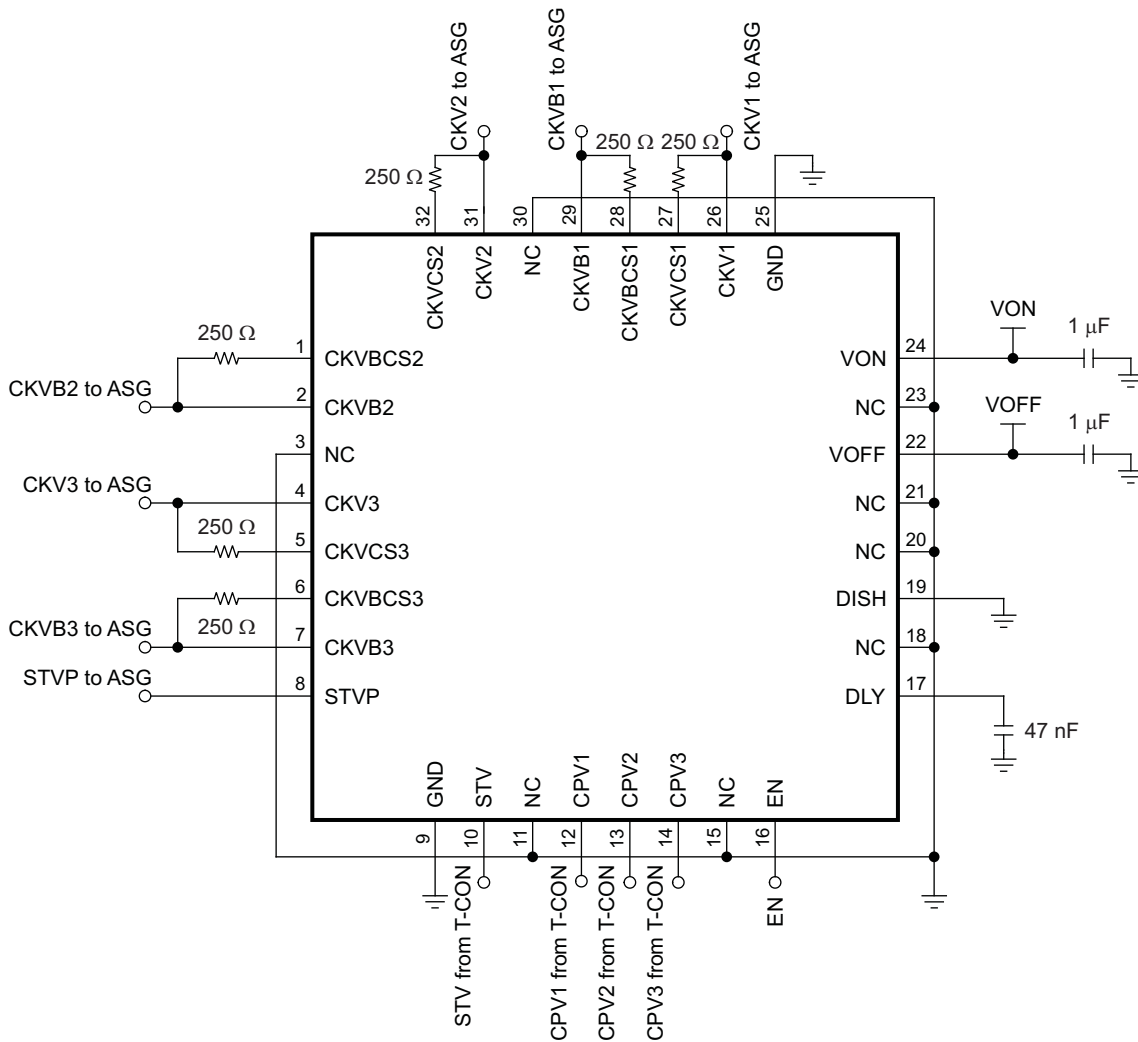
CKV2 to ASG
CKVB1 to ASG
CKV1 to ASG
250 Ω
250 Ω 250 Ω
32 31 30 29 28 27 26 25
CKVCS2 CKV2 NC CKVB1 CKVBCS1 CKVCS1 CKV1 GND

250 Ω
CKVB2 to ASG
CKV3 to ASG
250 Ω
250 Ω
CKVB3 to ASG
STVP to ASG

1 CKVBCS2
2 CKVB2
3 NC
4 CKV3
5 CKVCS3
6 CKVBCS3
7 CKVB3
8 STVP

VON
1 μF
VOFF
1 μF

24 VON
23 NC
22 VOFF
21 NC
20 NC
19 DISH
18 NC
17 DLY

47 nF

GND STV NC CPV1 CPV2 CPV3 NC EN
9 10 11 12 13 14 15 16

STV from T-CON
CPV1 from T-CON
CPV2 from T-CON
CPV3 from T-CON
EN